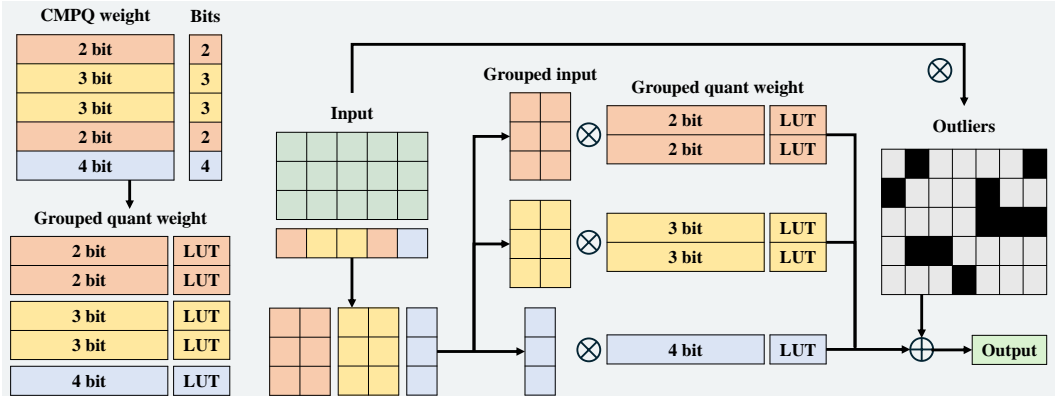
CMPQ weight

Bits

2 bit

2

3 bit

3

3 bit

3

2 bit

2

4 bit

4

Grouped quant weight

2 bit

LUT

2 bit

LUT

3 bit

LUT

3 bit

LUT

4 bit

LUT

Input

Grouped input

$\otimes$

Grouped quant weight

2 bit

LUT

2 bit

LUT

$\otimes$

3 bit

LUT

3 bit

LUT

$\otimes$

4 bit

LUT

$\otimes$

Outliers

$\oplus$

Output